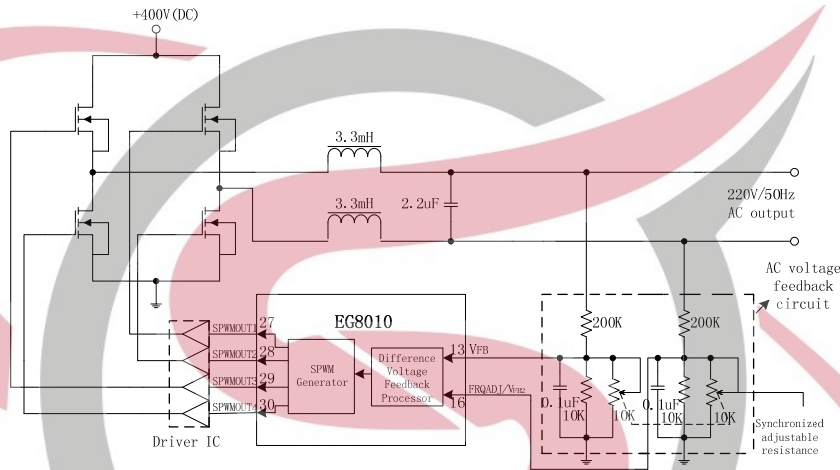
+400V(DC)

3.3mH

3.3mH

2.2uF

220V/50Hz
AC output

AC voltage
feedback
circuit

EG8010

SPWMOUT1 27
SPWMOUT2 28
SPWMOUT3 29
SPWMOUT4 30

SPWM Generator

Difference Voltage Feedback Processor

13 VFB

FRQADJ/VFB2

16

200K

200K

0.1uF

10K

10K

0.1uF

10K

10K

Driver IC

Synchronized adjustable resistance